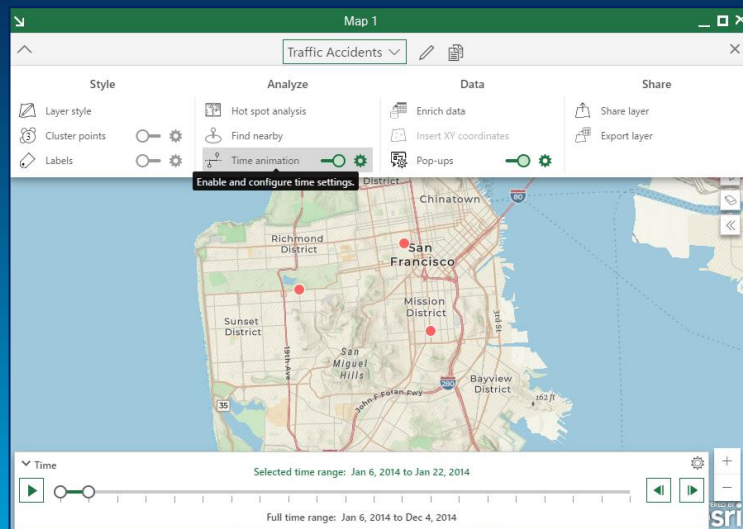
Map 1

Traffic Accidents

Style
Layer style
Cluster points
Labels

Analyze
Hot spot analysis
Find nearby
Time animation

Data
Enrich data
Insert XY coordinates
Pop-ups

Share
Share layer
Export layer

Enable and configure time settings.

District
Chinatown
80
Richmond District
San Francisco
Sunset District
Mission District
3rd St
19th Ave
San Miguel Hills
John F Foran Fwy
280
Bayview District
35
162 ft

Time
Selected time range: Jan 6, 2014 to Jan 22, 2014
Full time range: Jan 6, 2014 to Dec 4, 2014
sri